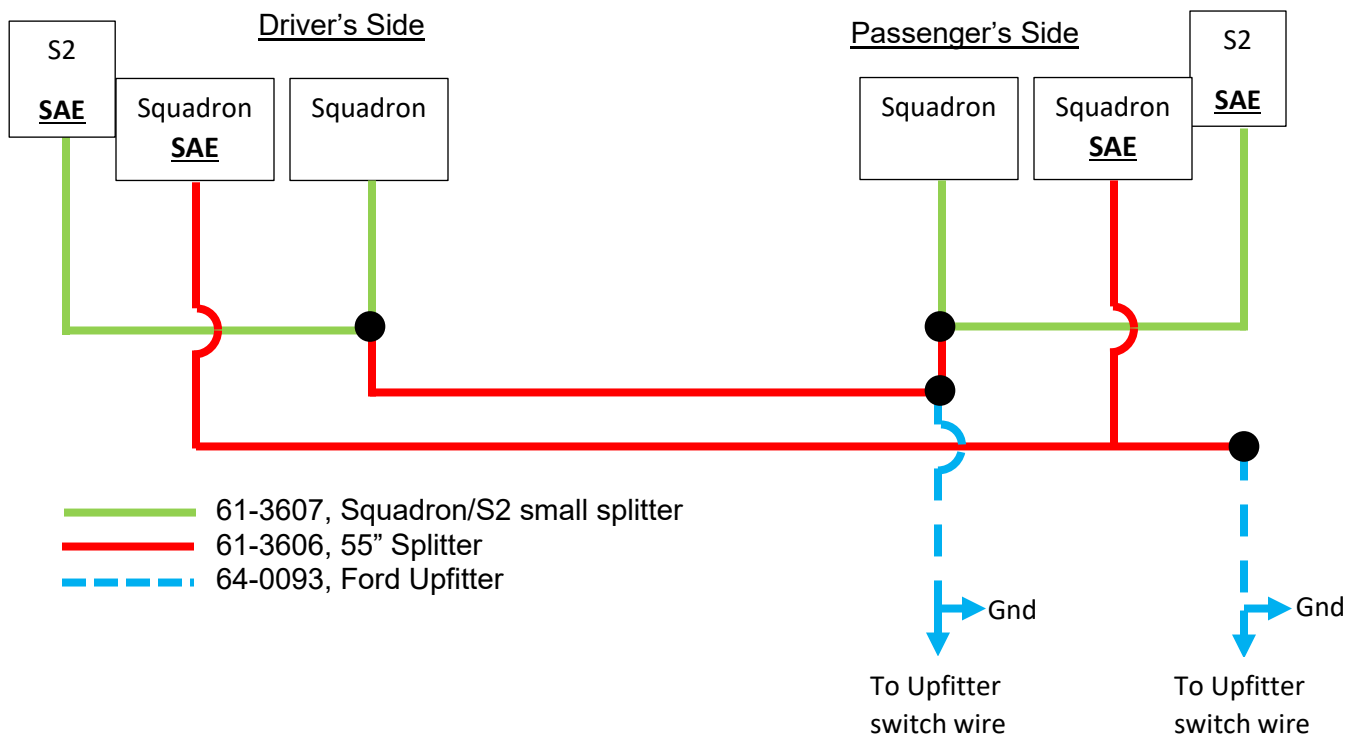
Driver's Side

Passenger's Side

S2
SAE

Squadron
SAE

Squadron

Squadron

Squadron
SAE

S2
SAE

61-3607, Squadron/S2 small splitter
61-3606, 55" Splitter
64-0093, Ford Upfitter

Gnd

Gnd

To Upfitter switch wire

To Upfitter switch wire